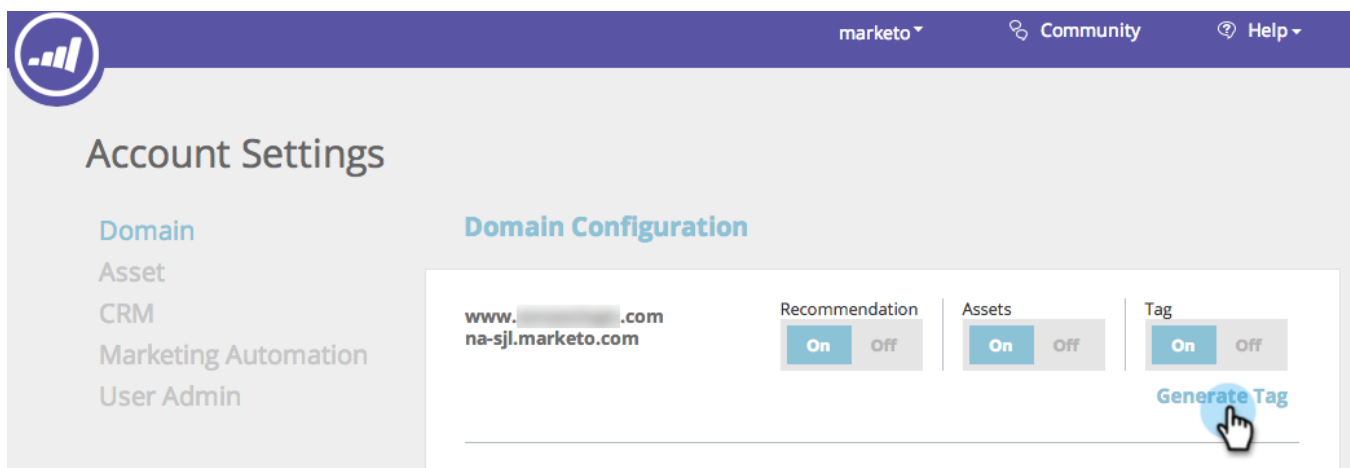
marketo Community Help

Account Settings

Domain
Asset
CRM
Marketing Automation
User Admin

Domain Configuration

www.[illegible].com
na-sjl.marketo.com

| Recommendation | Assets | Tag |
|---|---|---|
| On Off | On Off | On Off |

Generate Tag